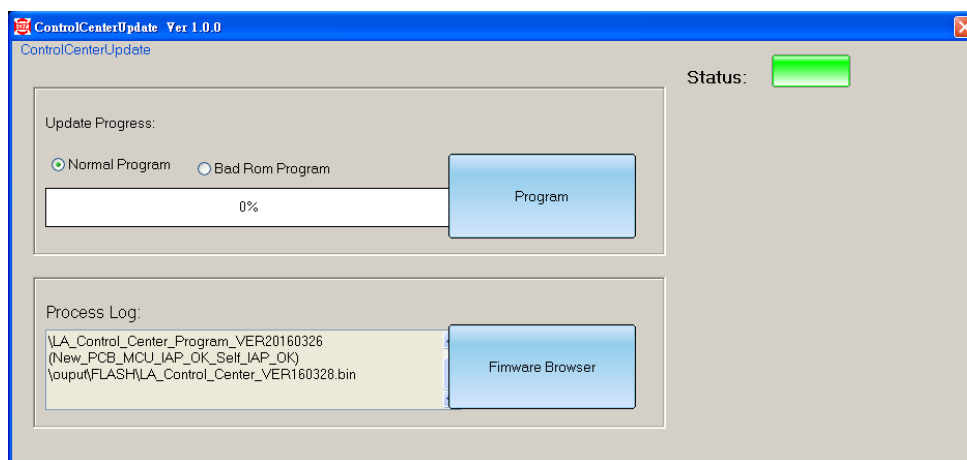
ControlCenterUpdate Ver 1.0.0

ControlCenterUpdate

Status:

Update Progress:

Normal Program

Bad Rom Program

0%

Program

Process Log:

\LA_Control_Center_Program_VER20160326 (New_PCB_MCU_IAP_OK_Self_IAP_OK) \ouput\FLASH\LA_Control_Center_VER160328.bin

Fimware Browser